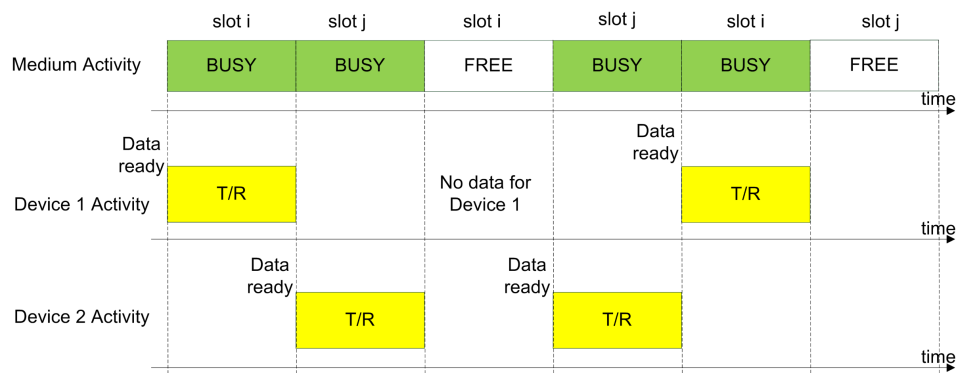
slot i slot j slot i slot j slot i slot j

Medium Activity

BUSY BUSY FREE BUSY BUSY FREE

time

Data ready

Device 1 Activity

T/R

No data for Device 1

Data ready

T/R

time

Data ready

Device 2 Activity

T/R

Data ready

T/R

time